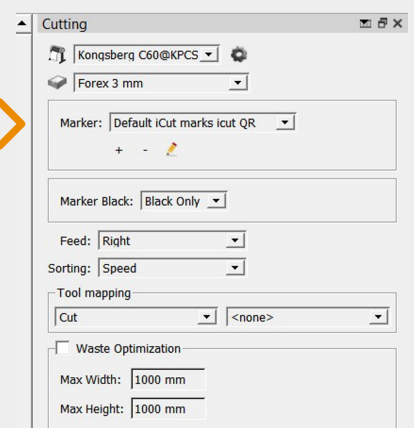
Cutting

Kongsberg C60@KPCS

Forex 3 mm

Marker: Default iCut marks icut QR

+ -

Marker Black: Black Only

Feed: Right

Sorting: Speed

Tool mapping

Cut

<none>

Waste Optimization

Max Width: 1000 mm

Max Height: 1000 mm